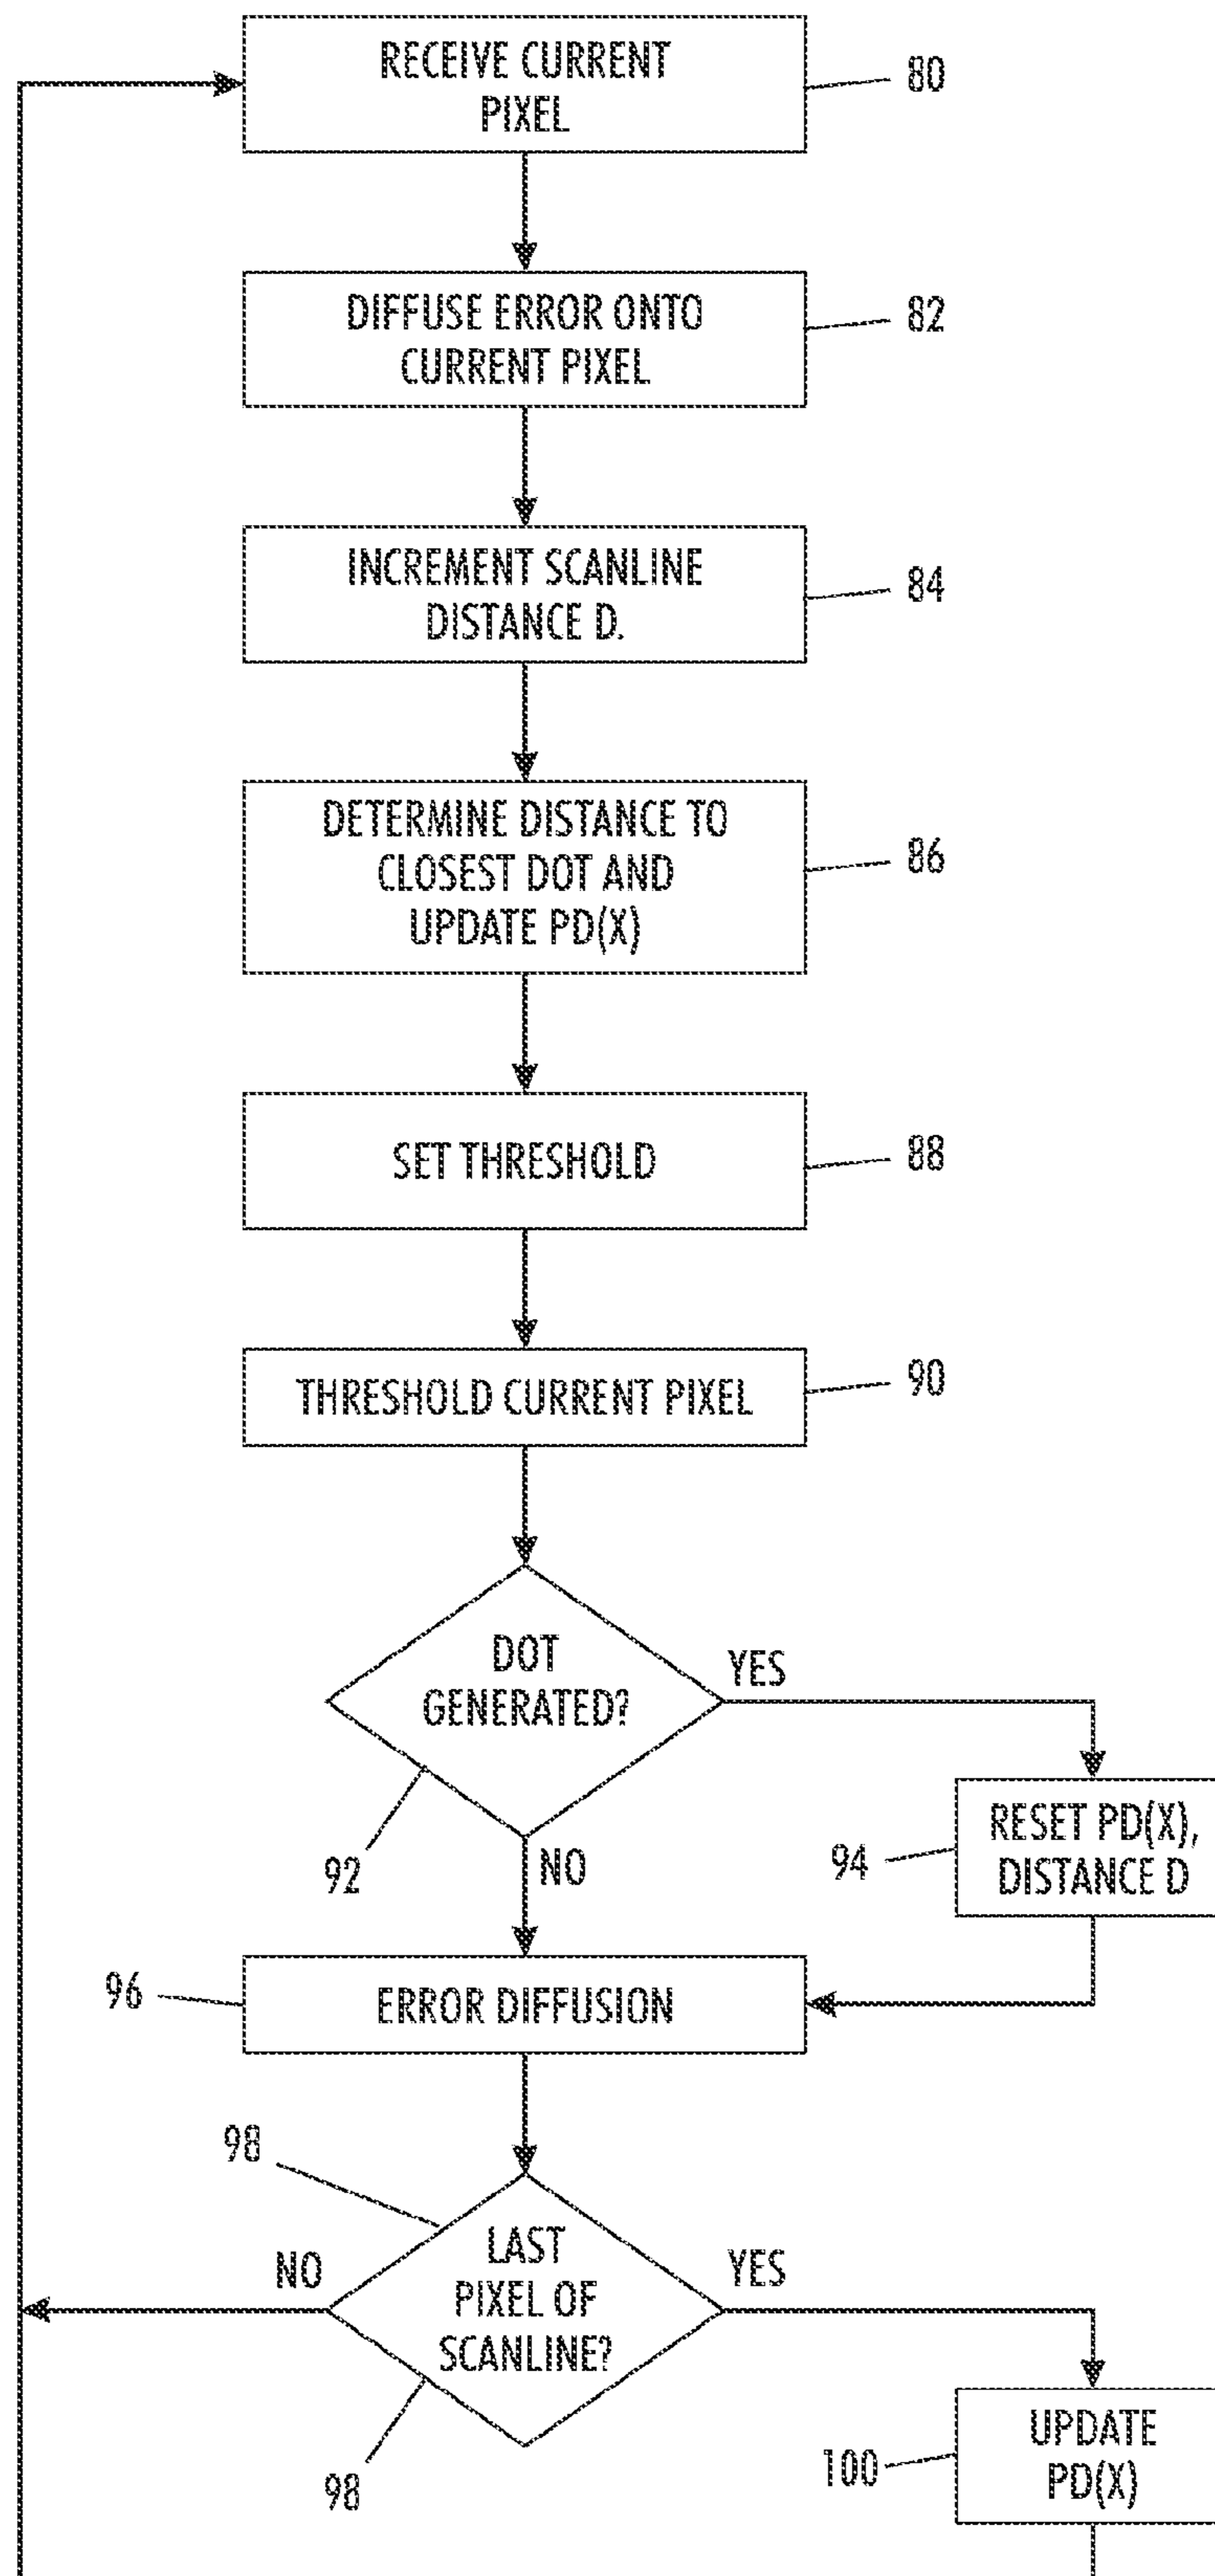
RECEIVE CURRENT PIXEL

80

DIFFUSE ERROR ONTO CURRENT PIXEL

82

INCREMENT SCANLINE DISTANCE D.

84

DETERMINE DISTANCE TO CLOSEST DOT AND UPDATE PD(X)

86

SET THRESHOLD

88

THRESHOLD CURRENT PIXEL

90

DOT GENERATED?

YES

92

NO

RESET PD(X), DISTANCE D

94

96

ERROR DIFFUSION

98

NO

LAST PIXEL OF SCANLINE?

YES

98

100

UPDATE PD(X)